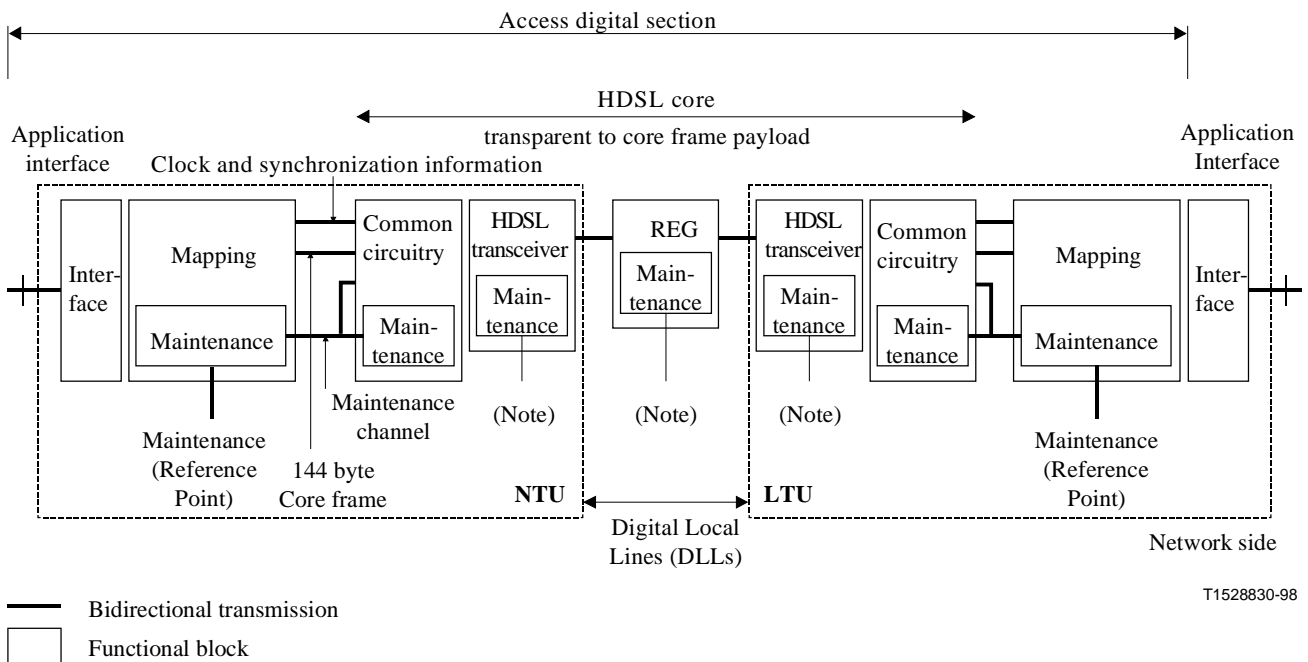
Access digital section

HDSL core

transparent to core frame payload

Application interface

Clock and synchronization information

Application Interface

Interface

Mapping

Maintenance

Common circuitry

Maintenance

HDSL transceiver

Maintenance

REG

Maintenance

HDSL transceiver

Maintenance

Common circuitry

Maintenance

Mapping

Maintenance

Interface

Maintenance channel

(Note)

(Note)

(Note)

Maintenance (Reference Point)

144 byte Core frame

NTU

Digital Local Lines (DLLs)

LTU

Maintenance (Reference Point)

Network side

T1528830-98

Bidirectional transmission

Functional block